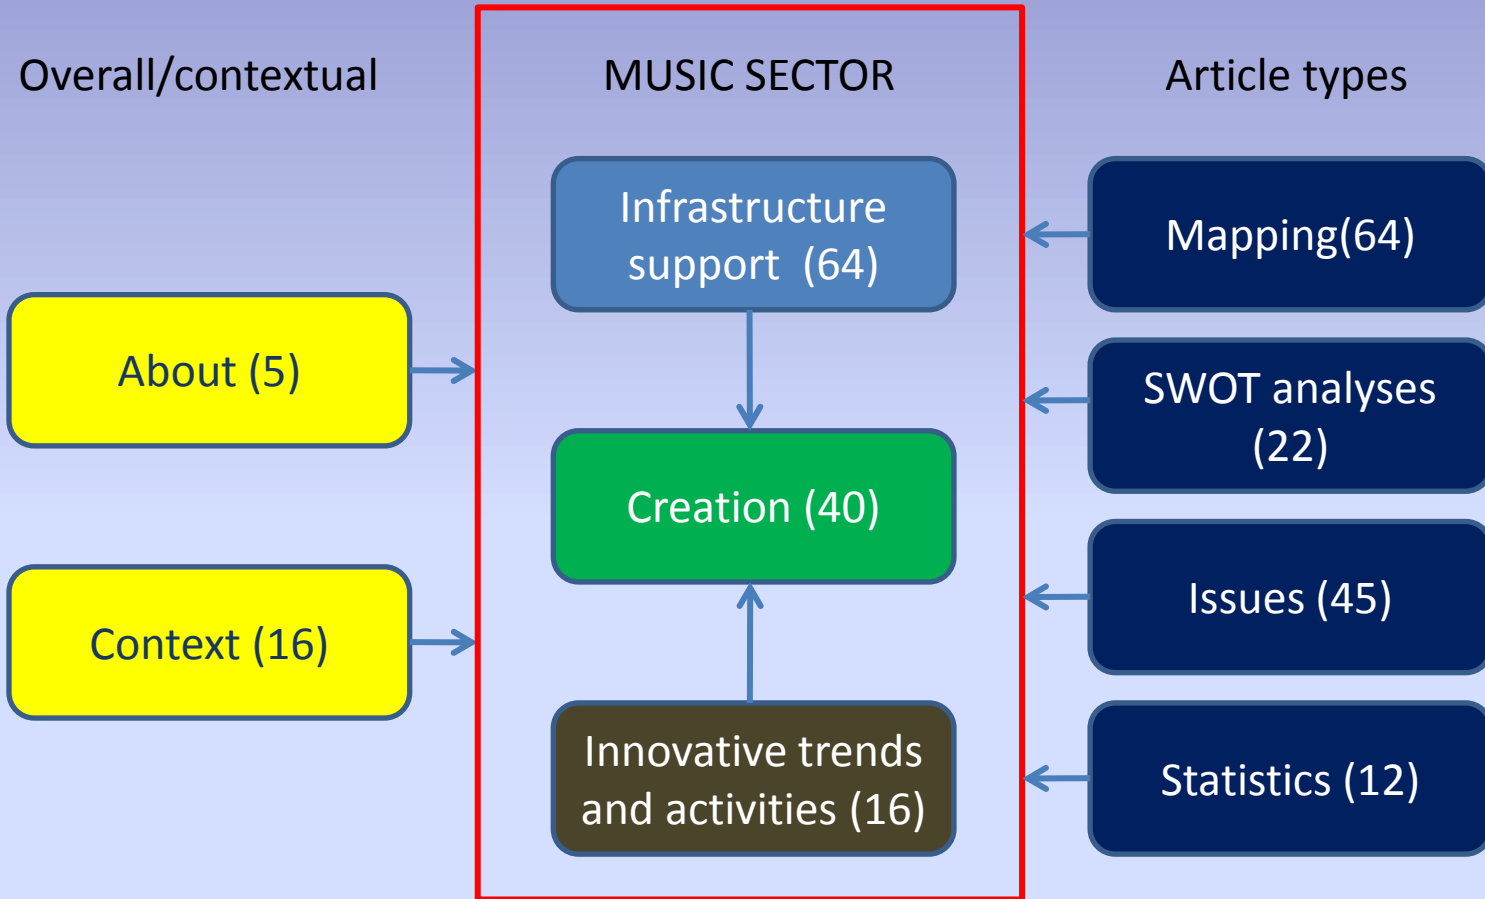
Overall/contextual

MUSIC SECTOR

Article types

Infrastructure support (64)

Mapping(64)

About (5)

SWOT analyses (22)

Creation (40)

Issues (45)

Context (16)

Innovative trends and activities (16)

Statistics (12)